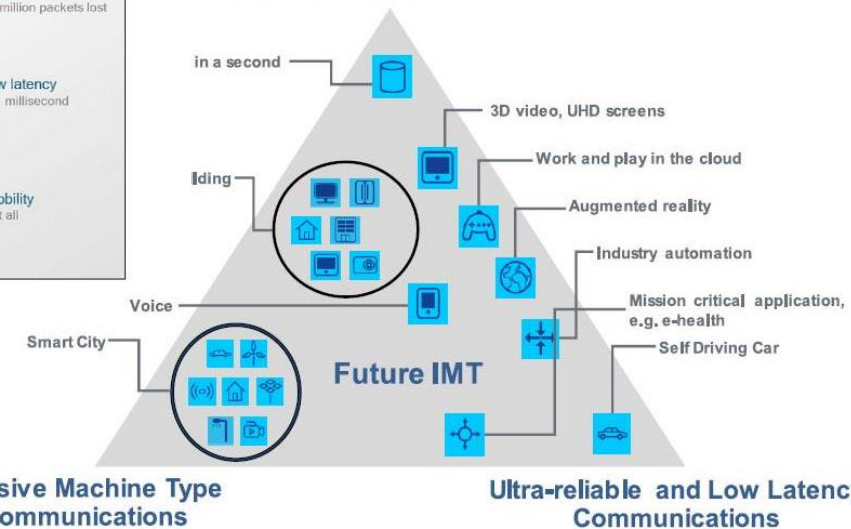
million packets lost

w latency
millisecond

obility
t all

in a second

3D video, UHD screens

Work and play in the cloud

lding

Augmented reality

Industry automation

Voice

Mission critical application, e.g. e-health

Smart City

Self Driving Car

Future IMT

sive Machine Type
ommunications

Ultra-reliable and Low Latenc
Communications